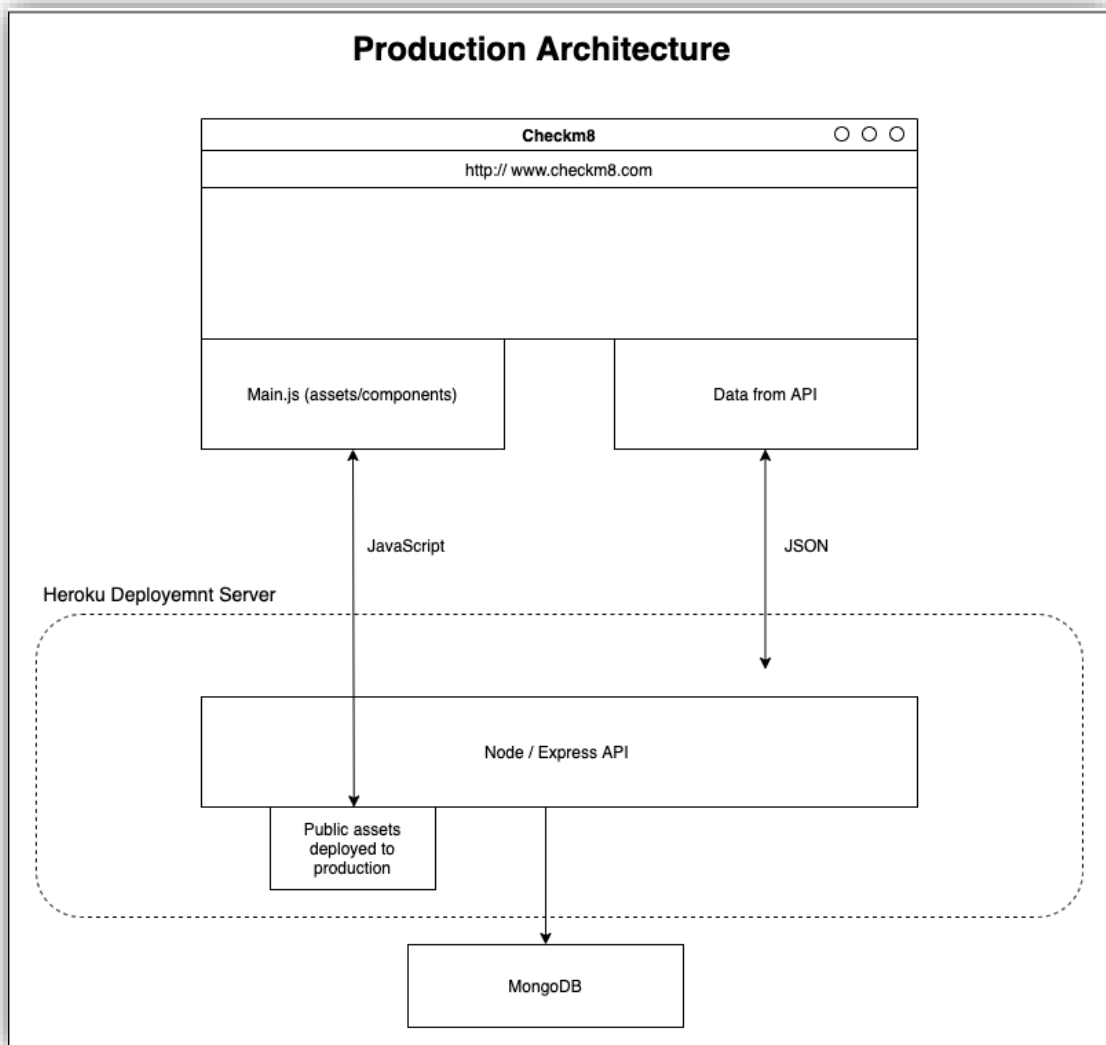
Production Architecture

Checkm8

http:// www.checkm8.com

Main.js (assets/components)

Data from API

JavaScript

JSON

Heroku Deployemnt Server

Node / Express API

Public assets deployed to production

MongoDB